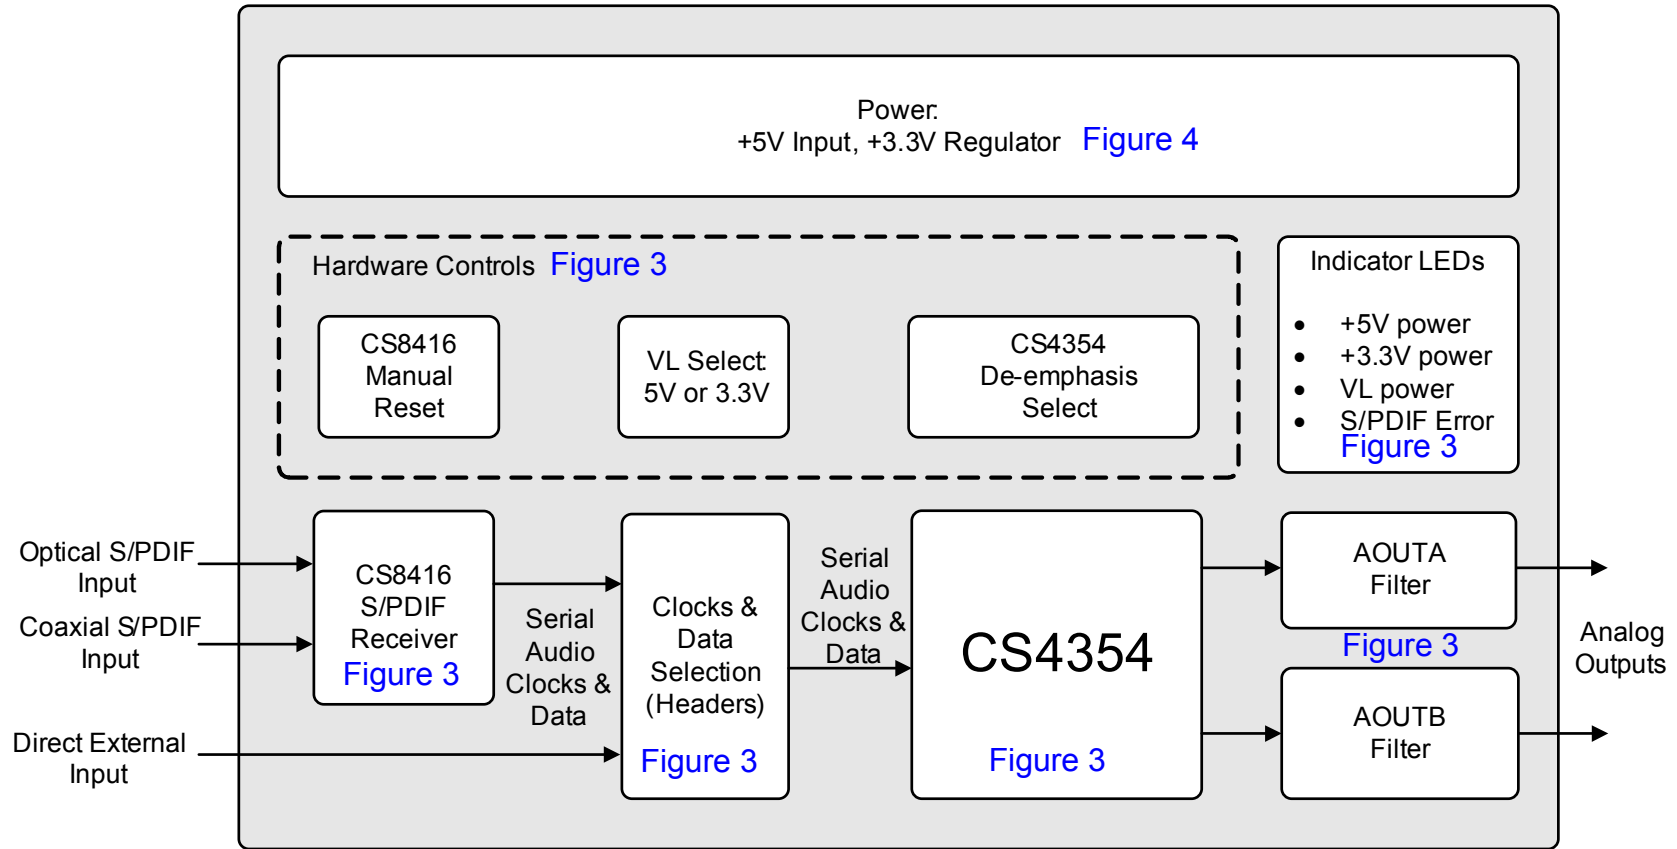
Power:
+5V Input, +3.3V Regulator Figure 4

Hardware Controls Figure 3

CS8416
Manual
Reset

VL Select:
5V or 3.3V

CS4354
De-emphasis
Select

Indicator LEDs

- +5V power
- +3.3V power
- VL power
- S/PDIF Error

Figure 3

Optical S/PDIF
Input

Coaxial S/PDIF
Input

Direct External
Input

CS8416
S/PDIF
Receiver
Figure 3

Serial
Audio
Clocks &
Data

Clocks &
Data
Selection
(Headers)
Figure 3

Serial
Audio
Clocks &
Data

CS4354
Figure 3

AOUTA
Filter
Figure 3

AOUTB
Filter

Analog
Outputs